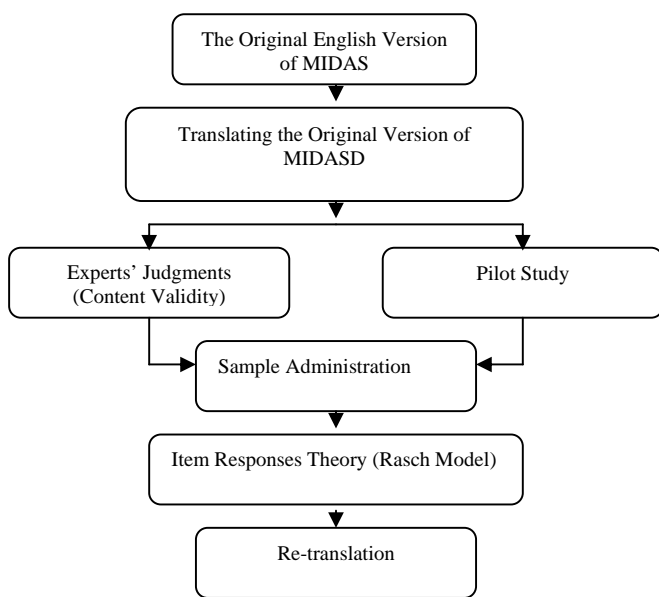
The Original English Version of MIDAS

Translating the Original Version of MIDASD

Experts' Judgments (Content Validity)

Pilot Study

Sample Administration

Item Responses Theory (Rasch Model)

Re-translation